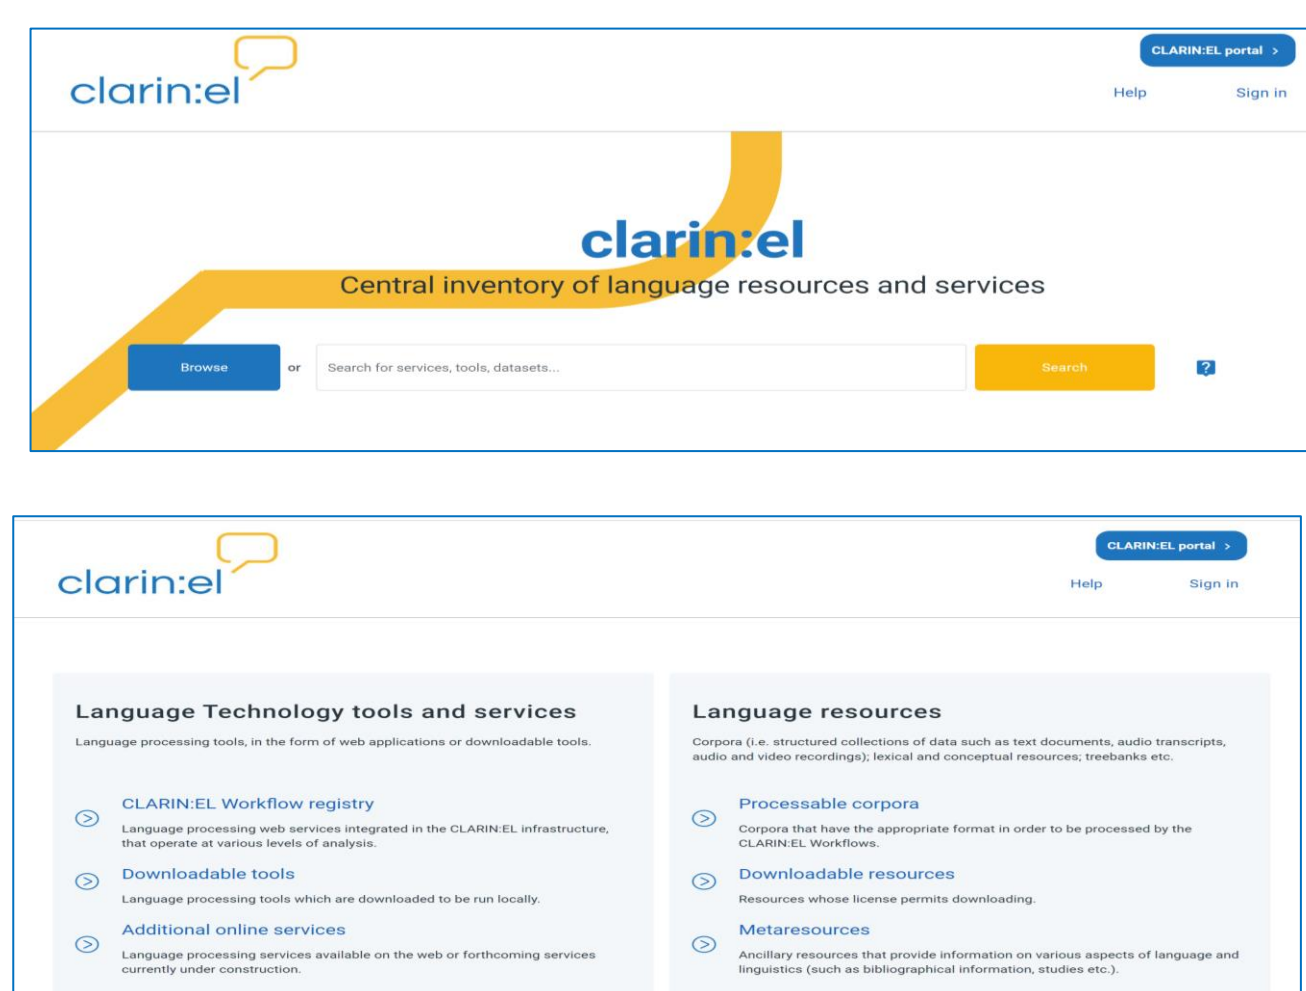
clarin:el

CLARIN:EL portal >

Help Sign in

clarin:el

Central inventory of language resources and services

Browse or Search for services, tools, datasets... Search ?

clarin:el

CLARIN:EL portal >

Help Sign in

Language Technology tools and services

Language processing tools, in the form of web applications or downloadable tools.

CLARIN:EL Workflow registry

Language processing web services integrated in the CLARIN:EL infrastructure, that operate at various levels of analysis.

Downloadable tools

Language processing tools which are downloaded to be run locally.

Additional online services

Language processing services available on the web or forthcoming services currently under construction.

Language resources

Corpora (i.e. structured collections of data such as text documents, audio transcripts, audio and video recordings); lexical and conceptual resources; treebanks etc.

Processable corpora

Corpora that have the appropriate format in order to be processed by the CLARIN:EL Workflows.

Downloadable resources

Resources whose license permits downloading.

Metaresources

Ancillary resources that provide information on various aspects of language and linguistics (such as bibliographical information, studies etc.).